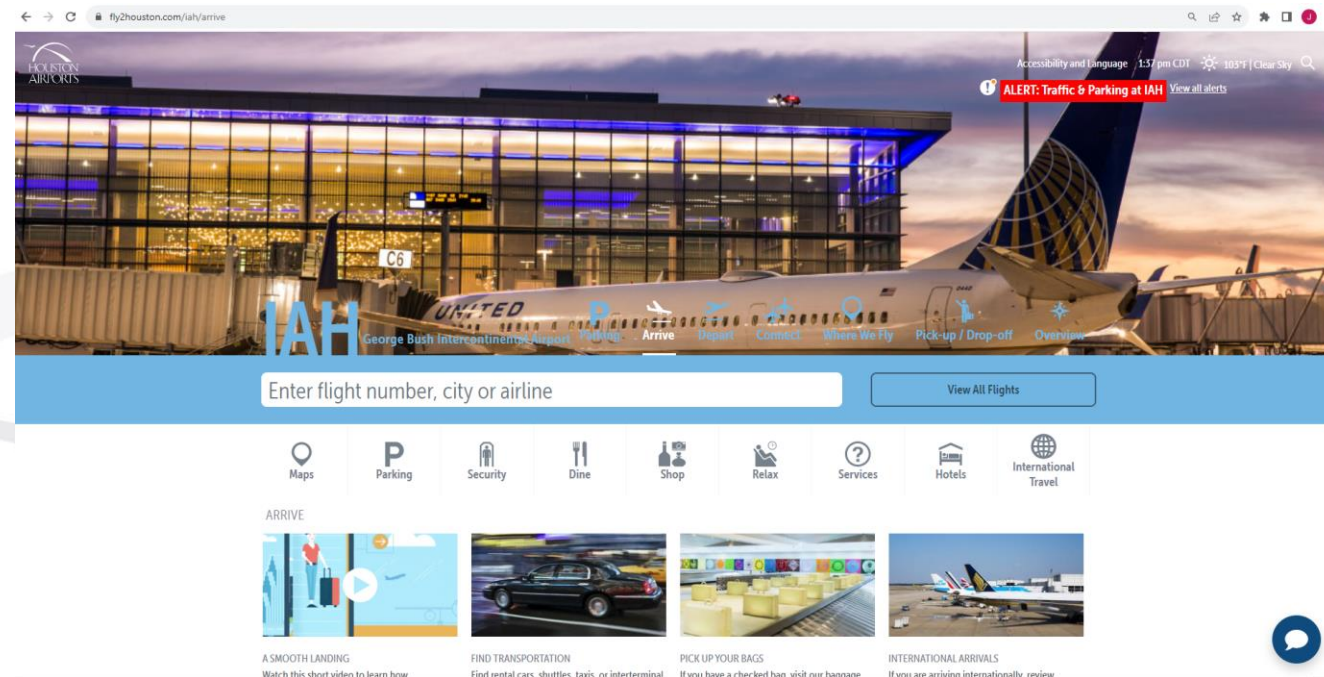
fly2houston.com/iah/arrive

HOUSTON AIRPORTS

Accessibility and Language 1:57 pm CDT 103°F | Clear Sky

ALERT: Traffic & Parking at IAH View all alerts

C6

UNITED

IAH George Bush Intercontinental Airport

Parking Arrive Depart Connect Where We Fly Pick-up / Drop-off Overview

Enter flight number, city or airline

View All Flights

Maps Parking Security Dine Shop Relax Services Hotels International Travel

ARRIVE

A SMOOTH LANDING
Watch this short video to learn how

FIND TRANSPORTATION
Find rental cars, shuttles, taxis, or interterminal

PICK UP YOUR BAGS
If you have a checked bag, visit our baggage

INTERNATIONAL ARRIVALS
If you are arriving internationally, review